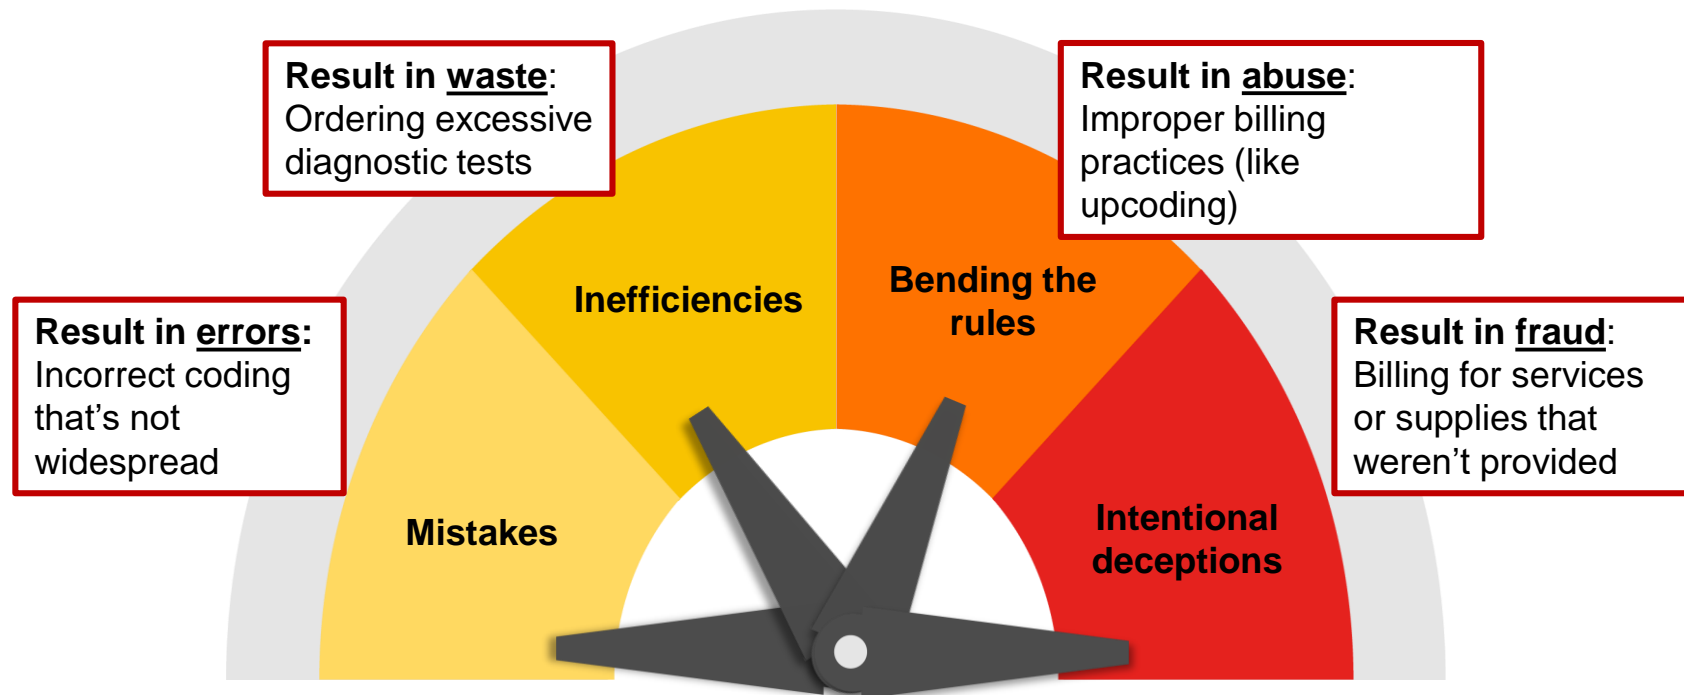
Result in waste: Ordering excessive diagnostic tests

Result in abuse: Improper billing practices (like upcoding)

Result in errors: Incorrect coding that's not widespread

Result in fraud: Billing for services or supplies that weren't provided

Inefficiencies

Bending the rules

Mistakes

Intentional deceptions